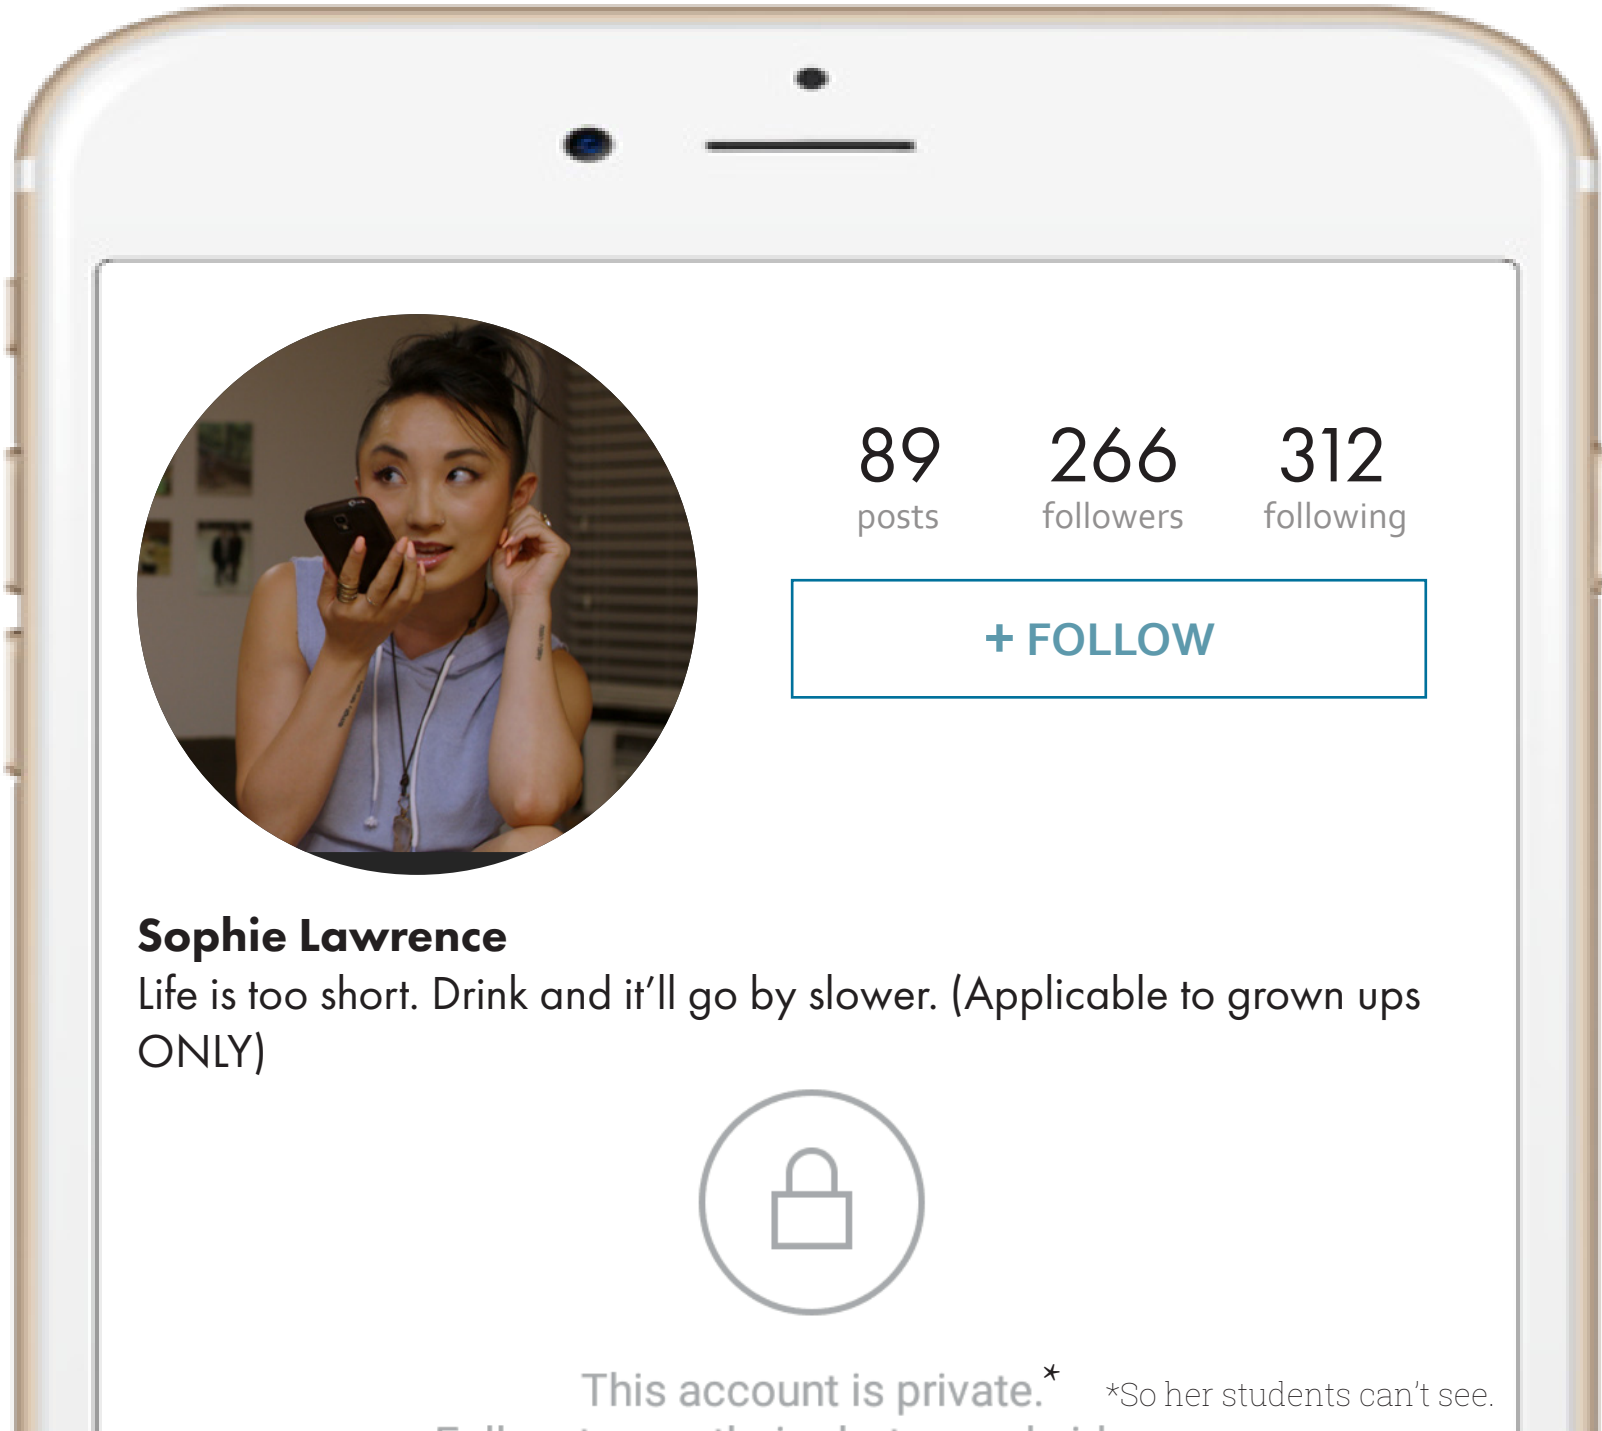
89
posts

266
followers

312
following

+ FOLLOW

Sophie Lawrence
Life is too short. Drink and it'll go by slower. (Applicable to grown ups ONLY)

This account is private.*

*So her students can't see.

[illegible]